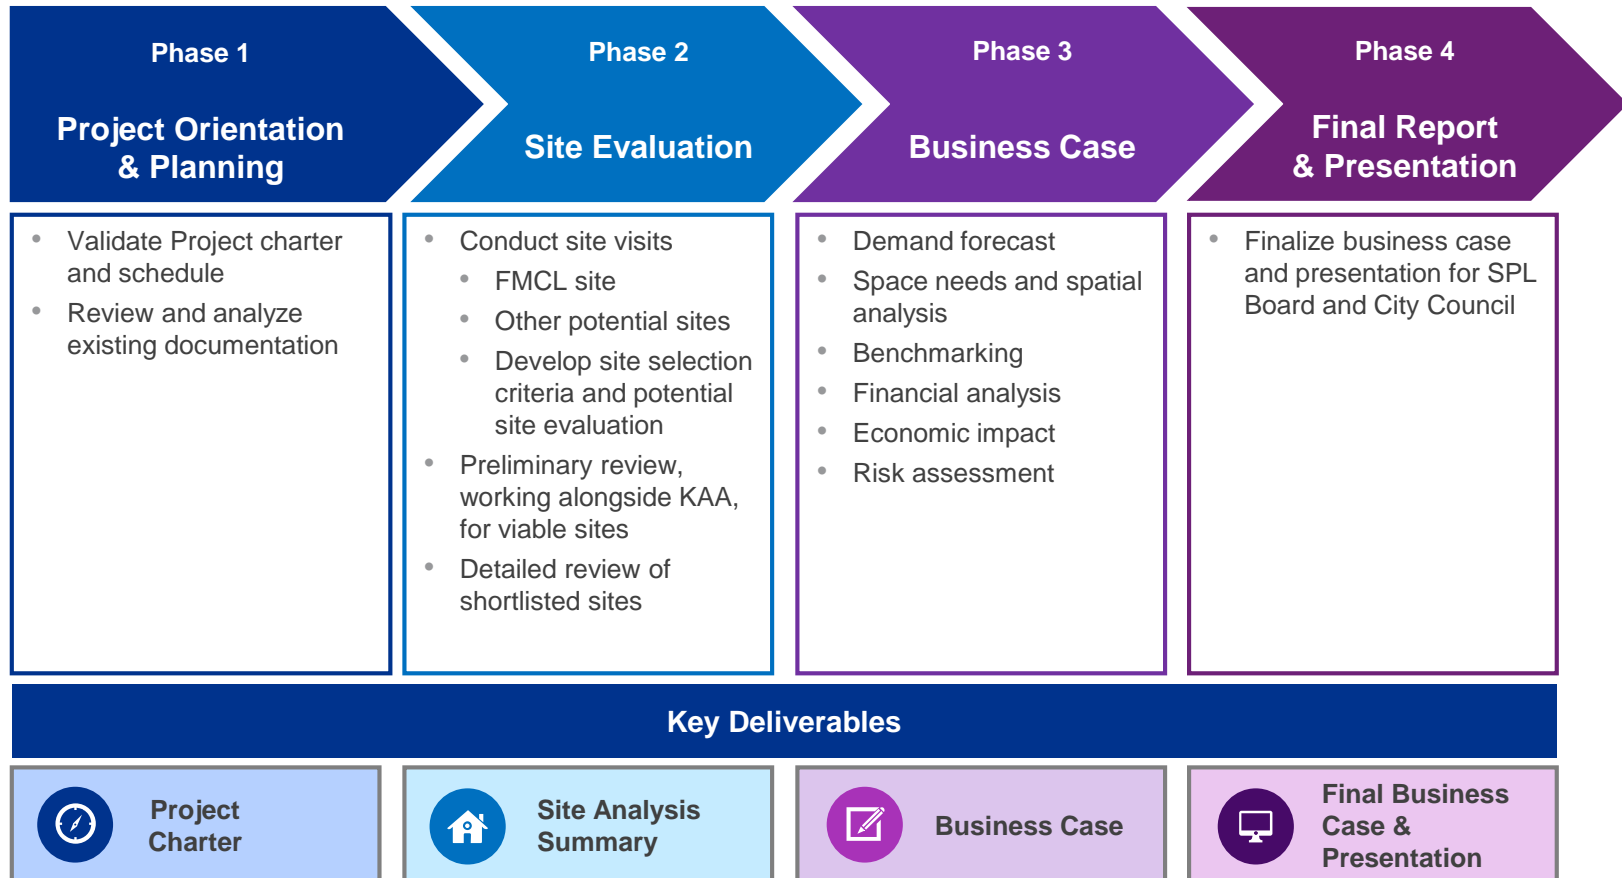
Phase 1

Project Orientation & Planning

Phase 2

Site Evaluation

Phase 3

Business Case

Phase 4

Final Report & Presentation

- Validate Project charter and schedule
- Review and analyze existing documentation

- Conduct site visits
  - FMCL site
  - Other potential sites
  - Develop site selection criteria and potential site evaluation
- Preliminary review, working alongside KAA, for viable sites
- Detailed review of shortlisted sites

- Demand forecast
- Space needs and spatial analysis
- Benchmarking
- Financial analysis
- Economic impact
- Risk assessment

- Finalize business case and presentation for SPL Board and City Council

Key Deliverables

Project Charter

Site Analysis Summary

Business Case

Final Business Case & Presentation